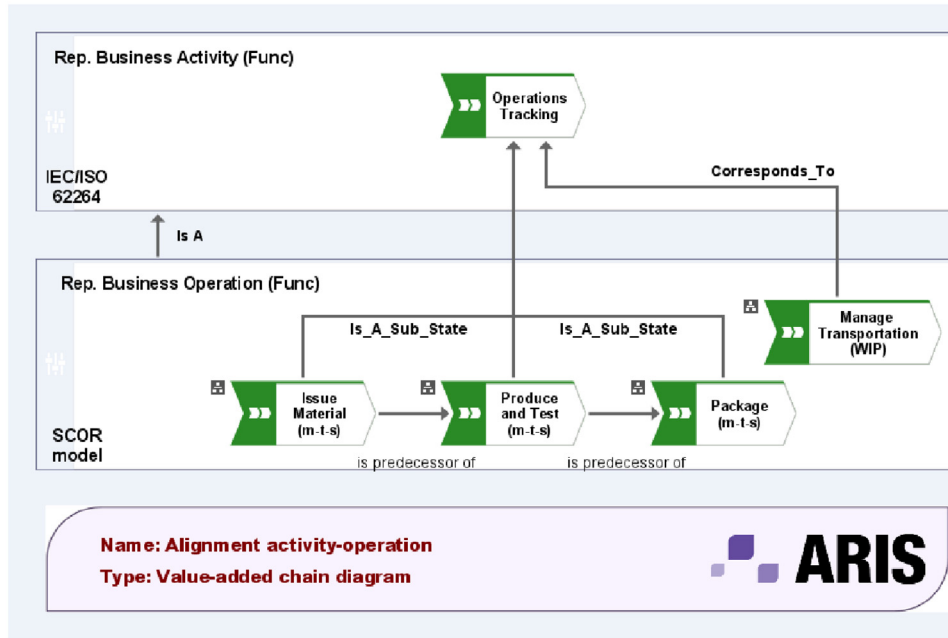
Rep. Business Activity (Func)

Operations Tracking

IEC/ISO 62264

Corresponds_To

Is A

Rep. Business Operation (Func)

Is_A_Sub_State

Is_A_Sub_State

Manage Transportation (WIP)

Issue Material (m-t-s)

Produce and Test (m-t-s)

Package (m-t-s)

SCOR model

is predecessor of

is predecessor of

Name: Alignment activity-operation

Type: Value-added chain diagram

ARIS